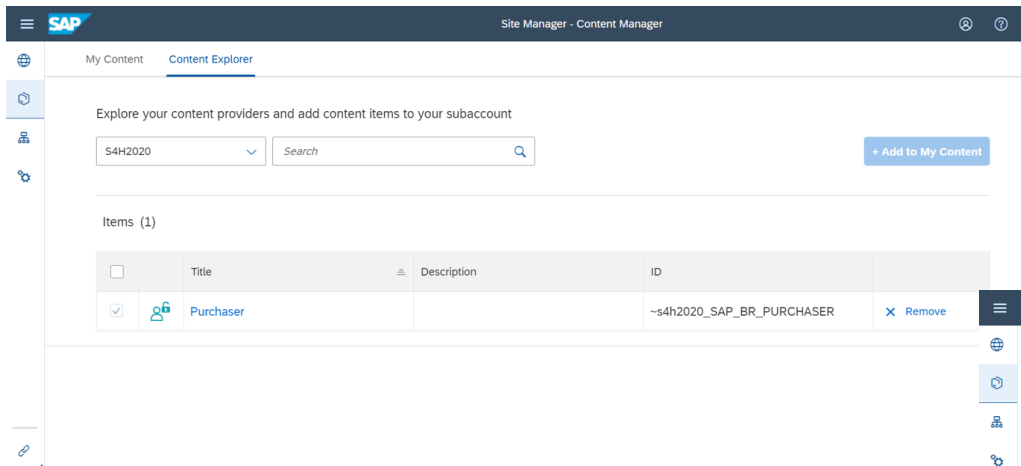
SAP

Site Manager - Content Manager

My Content

Content Explorer

Explore your content providers and add content items to your subaccount

S4H2020

Search

+ Add to My Content

Items (1)

| | | Title | Description | ID | |
|---|---|---|---|---|---|
| | | Purchaser | | ~s4h2020_SAP_BR_PURCHASER | × Remove |